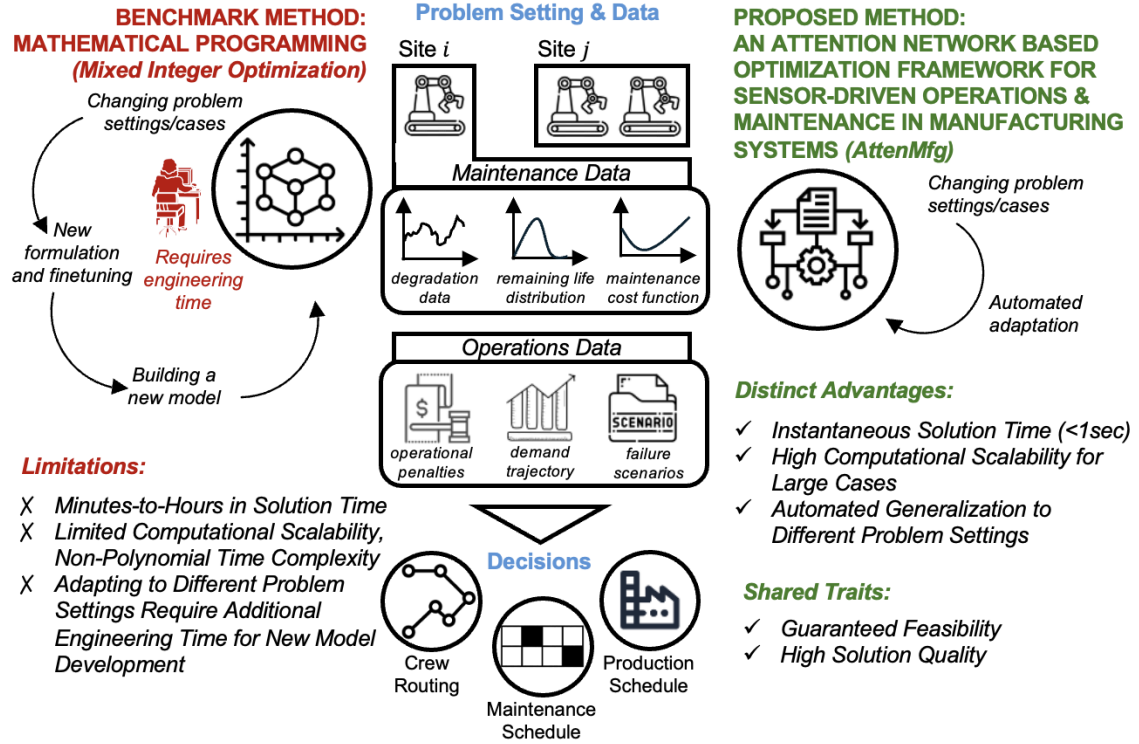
BENCHMARK METHOD: MATHEMATICAL PROGRAMMING
(Mixed Integer Optimization)

Changing problem settings/cases

New formulation and finetuning

Requires engineering time

Building a new model

Limitations:

X Minutes-to-Hours in Solution Time
X Limited Computational Scalability, Non-Polynomial Time Complexity
X Adapting to Different Problem Settings Require Additional Engineering Time for New Model Development

Problem Setting & Data

Site $i$

Site $j$

Maintenance Data

degradation data

remaining life distribution

maintenance cost function

Operations Data

$

SCENARIO

operational penalties

demand trajectory

failure scenarios

Decisions

Crew Routing

Maintenance Schedule

Production Schedule

PROPOSED METHOD: AN ATTENTION NETWORK BASED OPTIMIZATION FRAMEWORK FOR SENSOR-DRIVEN OPERATIONS & MAINTENANCE IN MANUFACTURING SYSTEMS (AttenMfg)

Changing problem settings/cases

Automated adaptation

Distinct Advantages:

✓ Instantaneous Solution Time (<1sec)
✓ High Computational Scalability for Large Cases
✓ Automated Generalization to Different Problem Settings

Shared Traits:

✓ Guaranteed Feasibility
✓ High Solution Quality